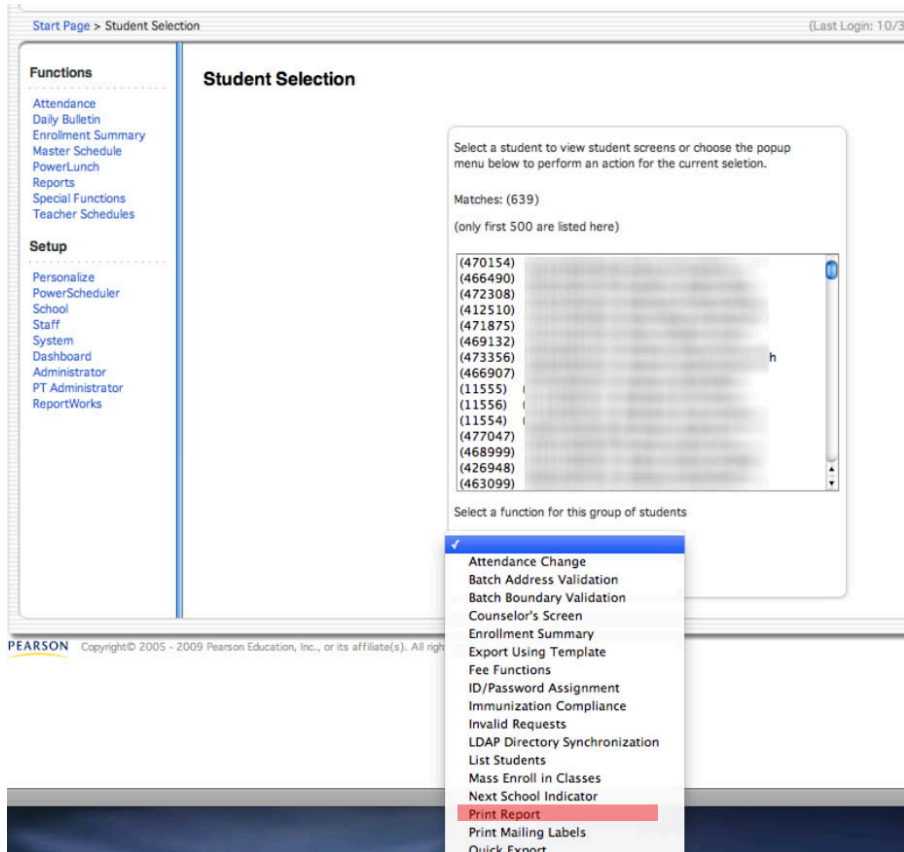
Start Page > Student Selection

(Last Login: 10/3

Functions

Attendance
Daily Bulletin
Enrollment Summary
Master Schedule
PowerLunch
Reports
Special Functions
Teacher Schedules

Setup

Personalize
PowerScheduler
School
Staff
System
Dashboard
Administrator
PT Administrator
ReportWorks

Student Selection

Select a student to view student screens or choose the popup menu below to perform an action for the current selection.

Matches: (639)

(only first 500 are listed here)

(470154)
(466490)
(472308)
(412510)
(471875)
(469132)
(473356) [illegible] h
(466907)
(11555)
(11556)
(11554)
(477047)
(468999)
(426948)
(463099)

Select a function for this group of students

✓
Attendance Change
Batch Address Validation
Batch Boundary Validation
Counselor's Screen
Enrollment Summary
Export Using Template
Fee Functions
ID/Password Assignment
Immunization Compliance
Invalid Requests
LDAP Directory Synchronization
List Students
Mass Enroll in Classes
Next School Indicator
Print Report
Print Mailing Labels
Quick Export

PEARSON Copyright© 2005 - 2009 Pearson Education, Inc., or its affiliate(s). All righ